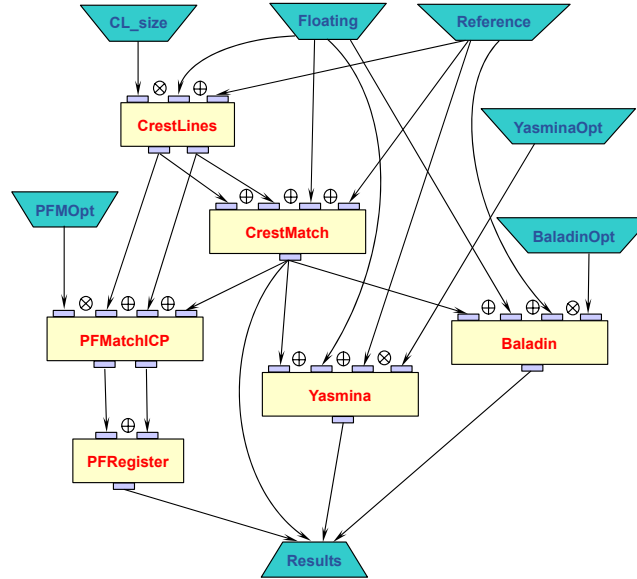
CL_size

Floating

Reference

$\otimes$ $\oplus$

CrestLines

YasminaOpt

PFMOpt

$\oplus$ $\oplus$ $\oplus$ $\oplus$

CrestMatch

BaladinOpt

$\otimes$ $\oplus$ $\oplus$ $\oplus$

PFMatchICP

$\oplus$ $\oplus$ $\otimes$

Baladin

$\oplus$ $\oplus$ $\otimes$

Yasmina

$\oplus$

PFRegister

Results